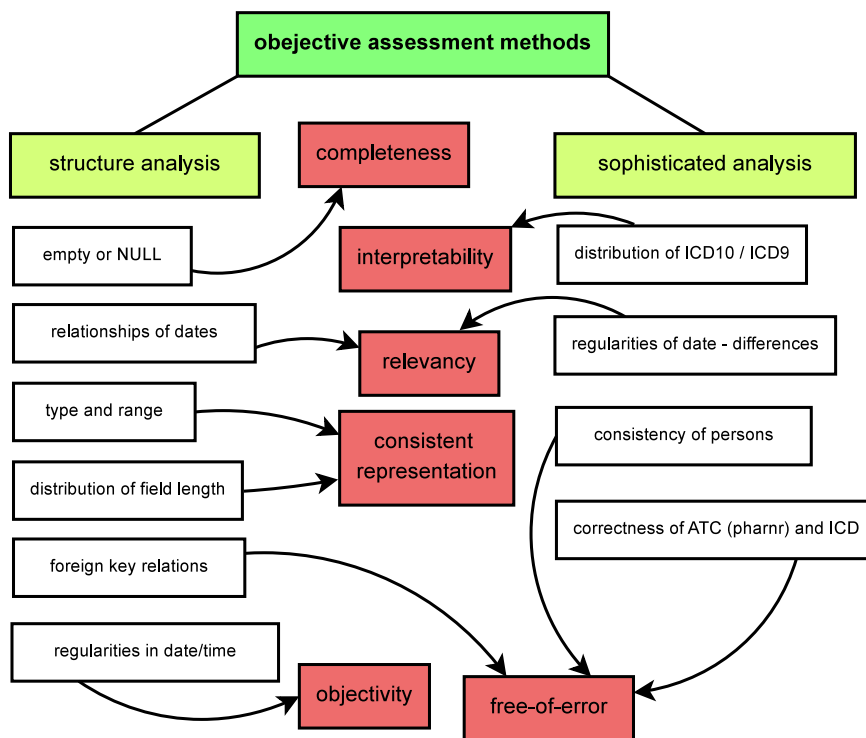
obejective assessment methods

structure analysis

completeness

sophisticated analysis

empty or NULL

interpretability

distribution of ICD10 / ICD9

relationships of dates

relevancy

regularities of date - differences

type and range

consistent representation

consistency of persons

distribution of field length

correctness of ATC (pharnr) and ICD

foreign key relations

regularities in date/time

objectivity

free-of-error